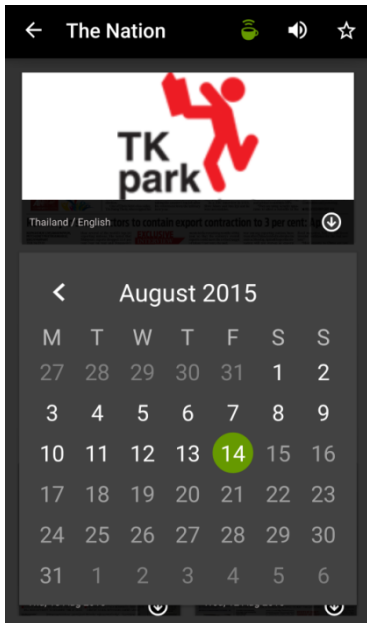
The Nation

TK park

Thailand / English

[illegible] tors to contain export contraction to 3 per cent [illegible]

August 2015

| M | T | W | T | F | S | S |
|---|---|---|---|---|---|---|
| 27 | 28 | 29 | 30 | 31 | 1 | 2 |
| 3 | 4 | 5 | 6 | 7 | 8 | 9 |
| 10 | 11 | 12 | 13 | 14 | 15 | 16 |
| 17 | 18 | 19 | 20 | 21 | 22 | 23 |
| 24 | 25 | 26 | 27 | 28 | 29 | 30 |
| 31 | 1 | 2 | 3 | 4 | 5 | 6 |